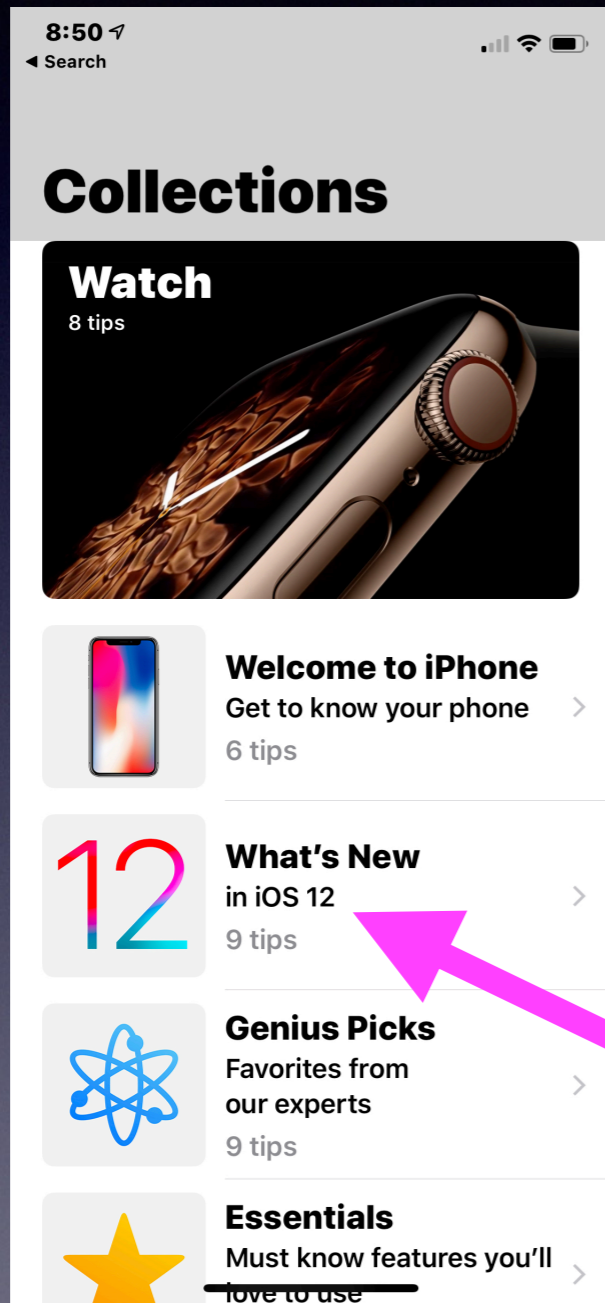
8:50
◀ Search

Collections

Watch
8 tips

Welcome to iPhone
Get to know your phone
6 tips

12

What's New
in iOS 12
9 tips

Genius Picks
Favorites from our experts
9 tips

Essentials
Must know features you'll love to use